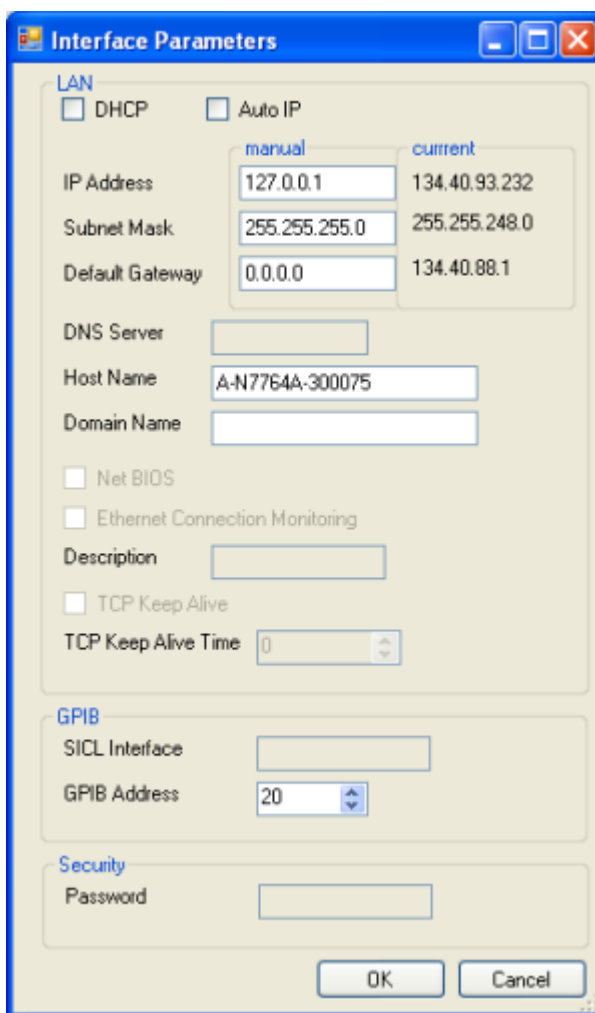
Interface Parameters

LAN

DHCP

Auto IP

manual

current

IP Address 127.0.0.1 134.40.93.232

Subnet Mask 255.255.255.0 255.255.248.0

Default Gateway 0.0.0.0 134.40.88.1

DNS Server

Host Name A-N7764A-300075

Domain Name

Net BIOS

Ethernet Connection Monitoring

Description

TCP Keep Alive

TCP Keep Alive Time 0

GPIB

SICL Interface

GPIB Address 20

Security

Password

OK

Cancel